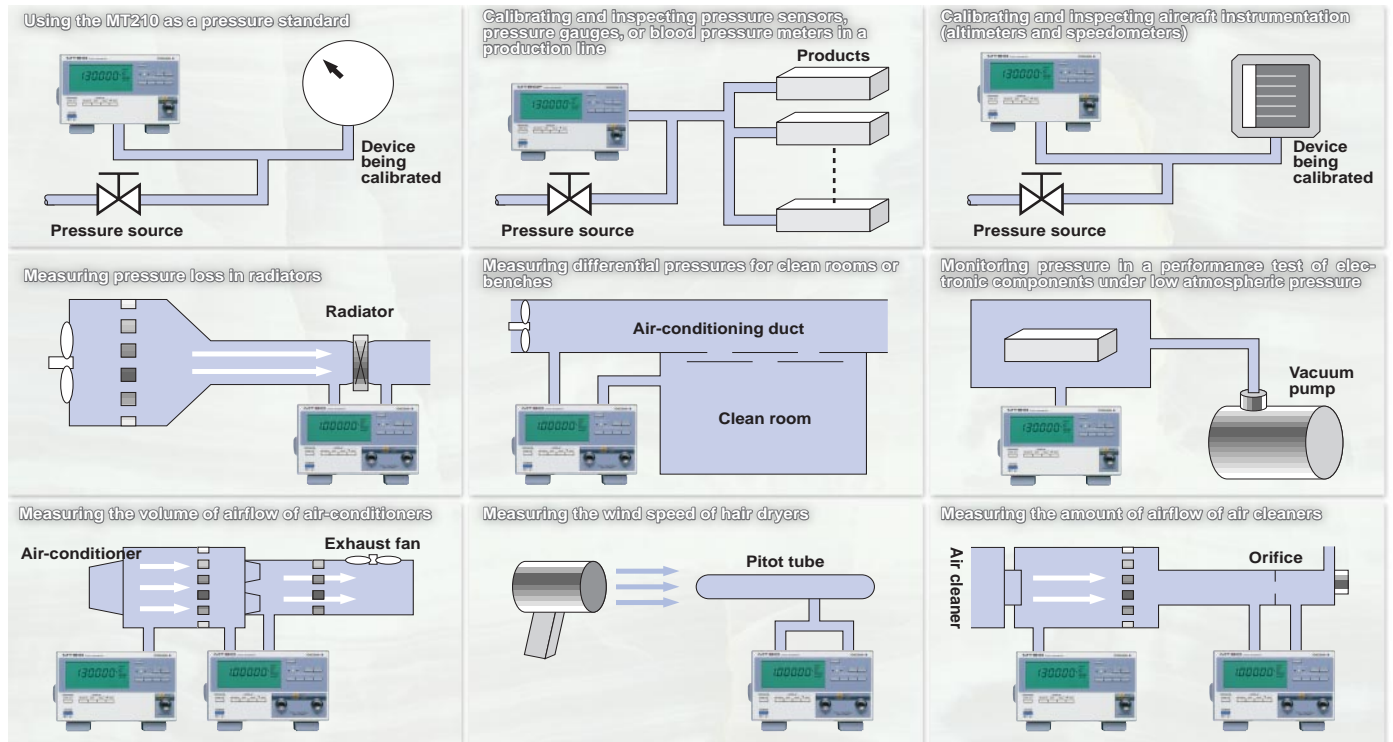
Using the MT210 as a pressure standard

130000

Device being calibrated

Pressure source

Calibrating and inspecting pressure sensors, pressure gauges, or blood pressure meters in a production line

Products

130000

Pressure source

Calibrating and inspecting aircraft instrumentation (altimeters and speedometers)

130000

Device being calibrated

Pressure source

Measuring pressure loss in radiators

Radiator

100000

Measuring differential pressures for clean rooms or benches

Air-conditioning duct

Clean room

100000

Monitoring pressure in a performance test of electronic components under low atmospheric pressure

Vacuum pump

130000

Measuring the volume of airflow of air-conditioners

Air-conditioner

Exhaust fan

130000

100000

Measuring the wind speed of hair dryers

Pitot tube

100000

Measuring the amount of airflow of air cleaners

Air cleaner

Orifice

130000

100000